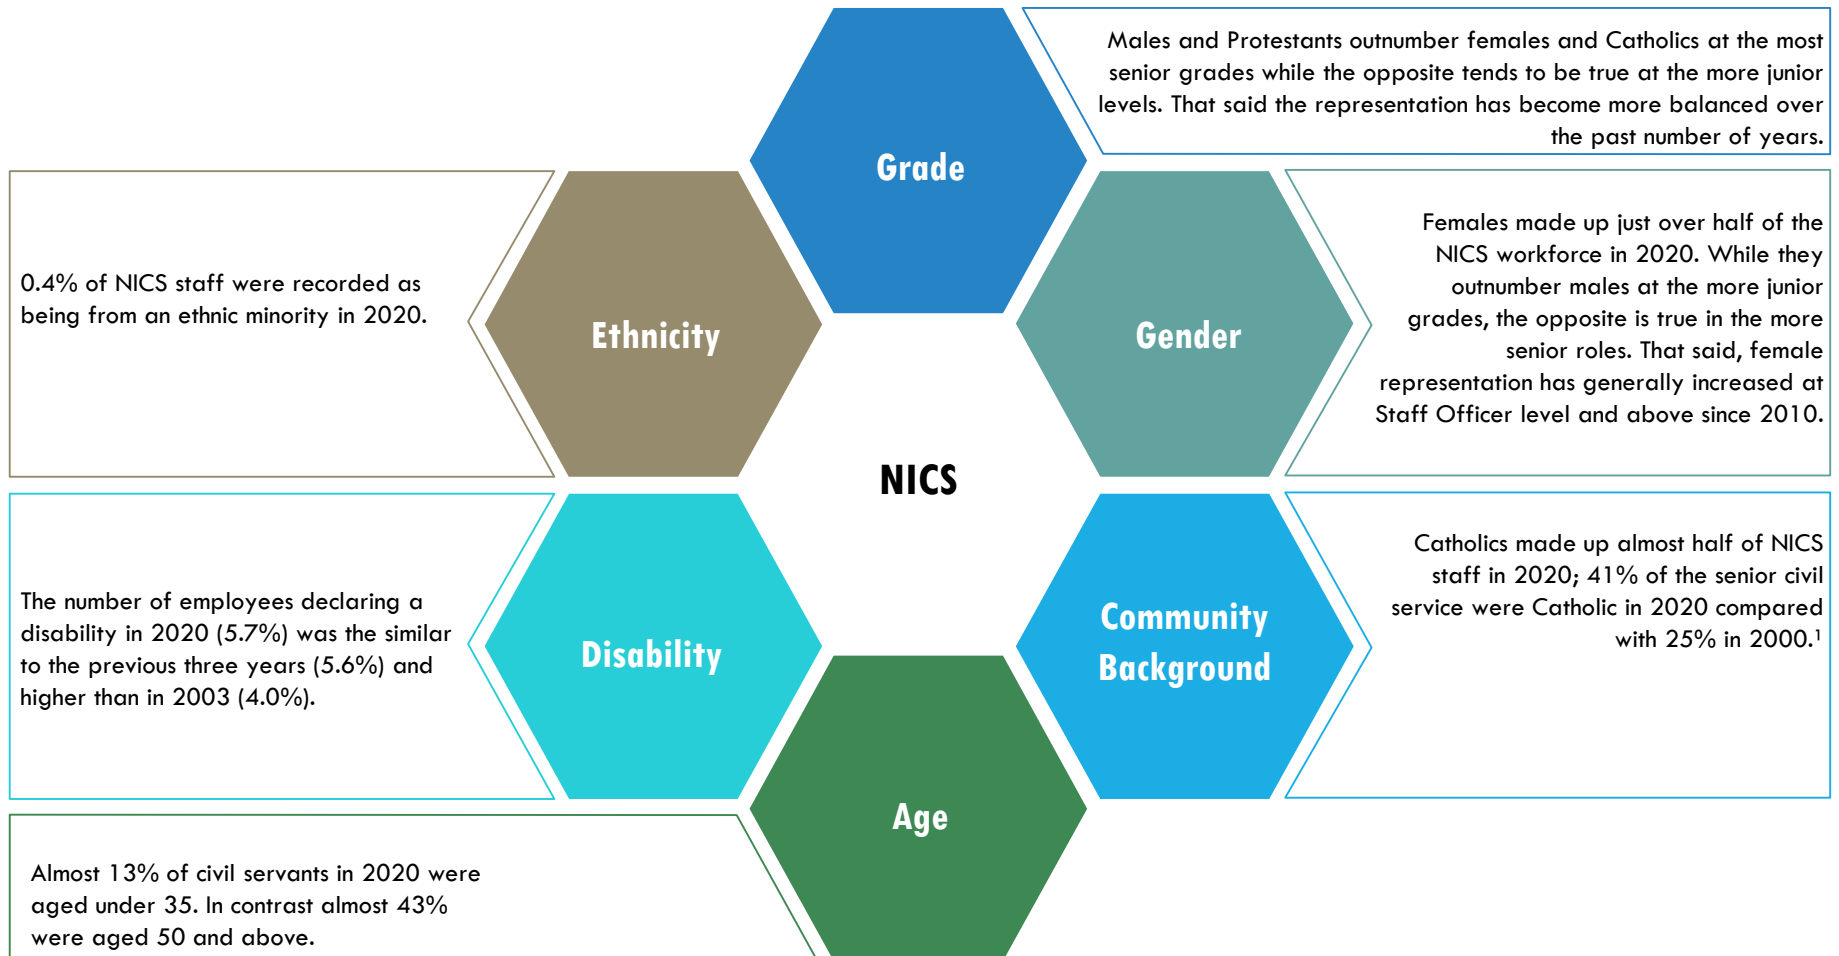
Grade

Males and Protestants outnumber females and Catholics at the most senior grades while the opposite tends to be true at the more junior levels. That said the representation has become more balanced over the past number of years.

0.4% of NICS staff were recorded as being from an ethnic minority in 2020.

Ethnicity

Gender

Females made up just over half of the NICS workforce in 2020. While they outnumber males at the more junior grades, the opposite is true in the more senior roles. That said, female representation has generally increased at Staff Officer level and above since 2010.

NICS

The number of employees declaring a disability in 2020 (5.7%) was the similar to the previous three years (5.6%) and higher than in 2003 (4.0%).

Disability

Community Background

Catholics made up almost half of NICS staff in 2020; 41% of the senior civil service were Catholic in 2020 compared with 25% in 2000.$^1$

Age

Almost 13% of civil servants in 2020 were aged under 35. In contrast almost 43% were aged 50 and above.